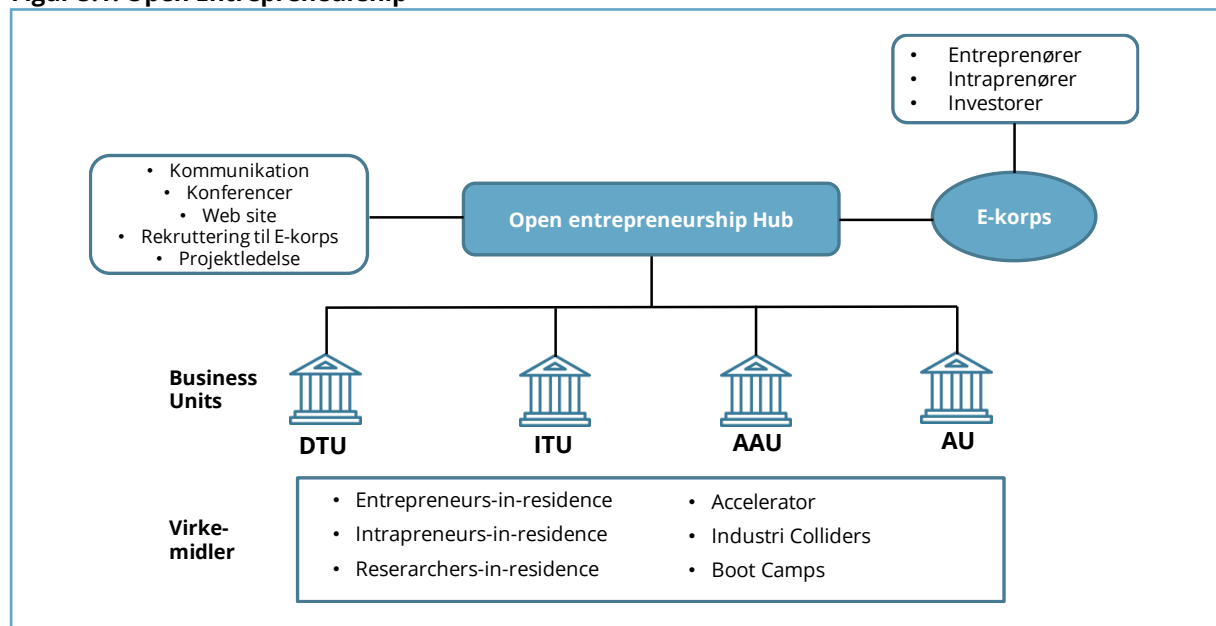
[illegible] Open Entrepreneurship

• Entreprenører
• Intraprenører
• Investorer

• Kommunikation
• Konferencer
• Web site
• Rekruttering til E-korps
• Projektledelse

Open entrepreneurship Hub

E-korps

Business Units

DTU

ITU

AAU

AU

Virke-midler

• Entrepreneurs-in-residence
• Intrapreneurs-in-residence
• Reserarchers-in-residence

• Accelerator
• Industri Colliders
• Boot Camps